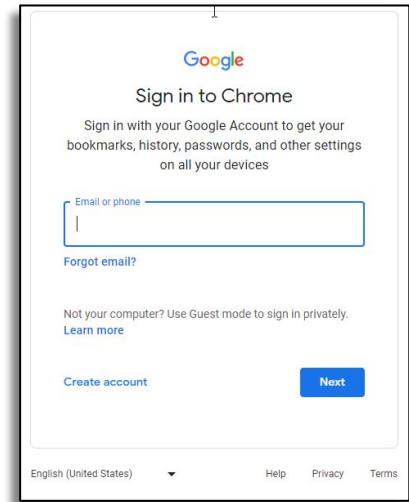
Google

Sign in to Chrome

Sign in with your Google Account to get your bookmarks, history, passwords, and other settings on all your devices

Email or phone

Forgot email?

Not your computer? Use Guest mode to sign in privately. Learn more

Create account

Next

English (United States)

Help Privacy Terms